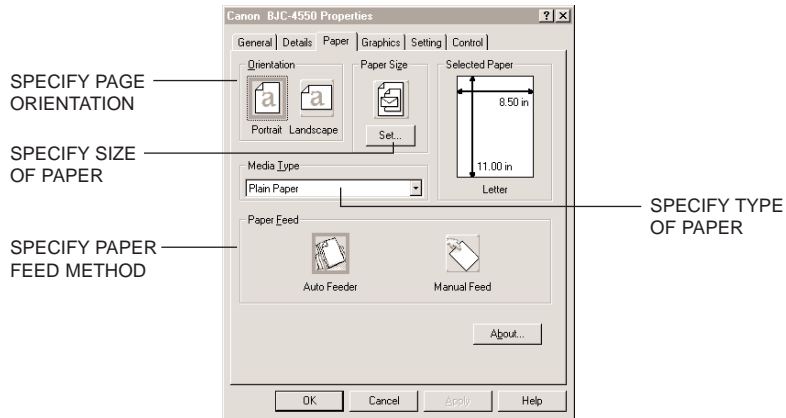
Canon BJC-4550 Properties

?

X

General

Details

Paper

Graphics

Setting

Control

SPECIFY PAGE ORIENTATION

Orientation

a

a

Portrait

Landscape

Paper Size

Set...

Selected Paper

8.50 in

11.00 in

Letter

SPECIFY SIZE OF PAPER

Media Type

Plain Paper

SPECIFY TYPE OF PAPER

Paper Feed

SPECIFY PAPER FEED METHOD

Auto Feeder

Manual Feed

About...

OK

Cancel

Apply

Help